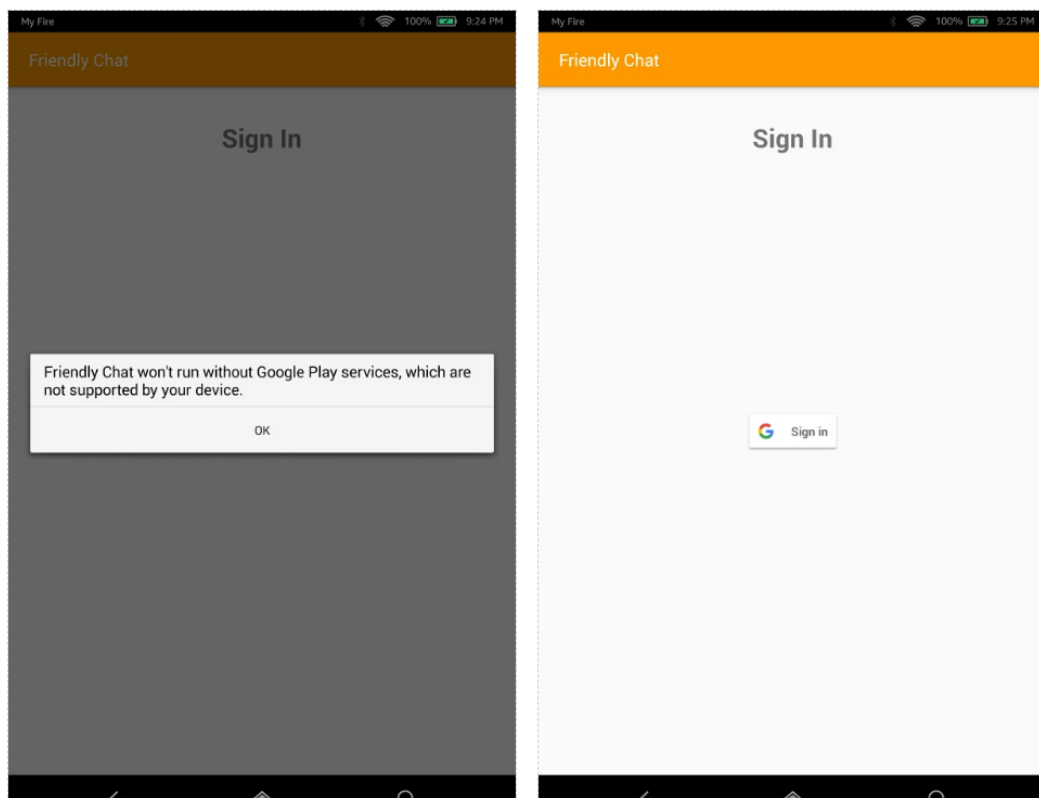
My Fire

100% 9:24 PM

Friendly Chat

Sign In

Friendly Chat won't run without Google Play services, which are not supported by your device.

OK

My Fire

100% 9:25 PM

Friendly Chat

Sign In

G Sign in